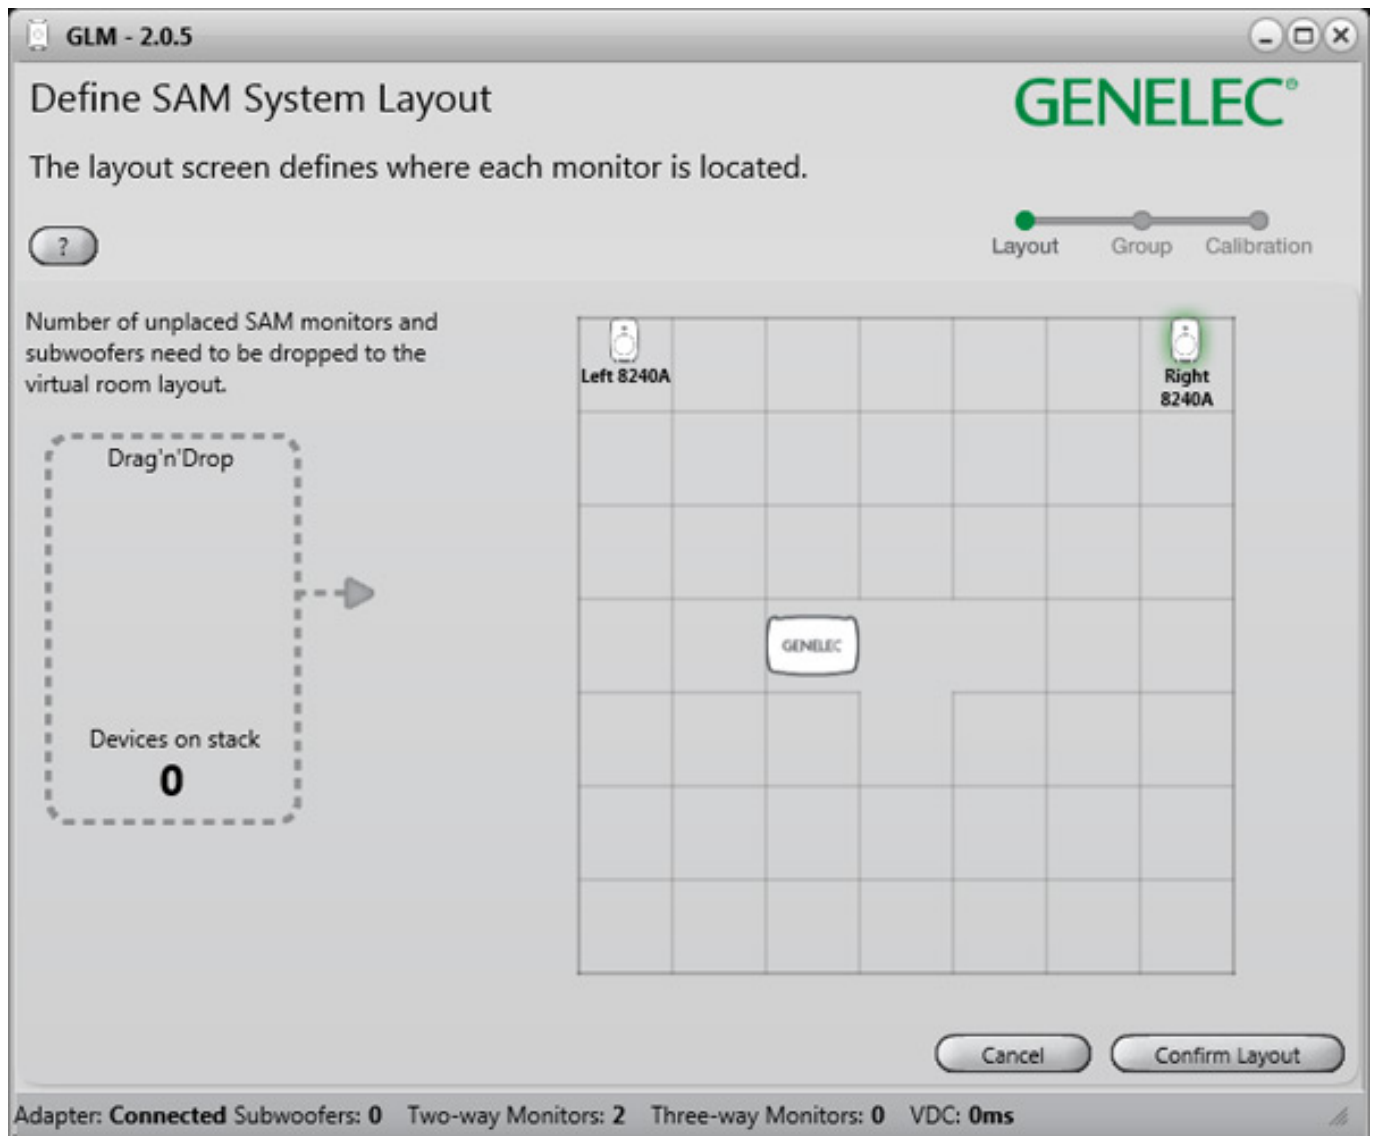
GLM - 2.0.5

Define SAM System Layout

GENELEC

The layout screen defines where each monitor is located.

?

Layout Group Calibration

Number of unplaced SAM monitors and subwoofers need to be dropped to the virtual room layout.

Drag'n'Drop

Devices on stack

0

Left 8240A

Right 8240A

GENELEC

Cancel

Confirm Layout

Adapter: Connected Subwoofers: 0 Two-way Monitors: 2 Three-way Monitors: 0 VDC: 0ms